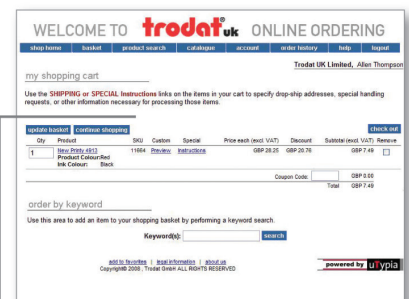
WELCOME TO trodat uk ONLINE ORDERING

shop home | basket | product search | catalogue | account | order history | help | logout

Trodat UK Limited, Allen Thompson

my shopping cart

Use the SHIPPING or SPECIAL Instructions links on the items in your cart to specify drop-ship addresses, special handling requests, or other information necessary for processing those items.

update basket | continue shopping | check out

| Qty | Product | SKU | Custom | Special | Price each (excl. VAT) | Discount | Subtotal (excl. VAT) | Remove |
|---|---|---|---|---|---|---|---|---|
| 1 | New Printy 4913 Product Colour: Red Ink Colour: Black | 11664 | Preview | Instructions | GBP 28.25 | GBP 20.76 | GBP 7.49 | |
| | | | | | Coupon Code: | | GBP 0.00 | |
| | | | | | | Total | GBP 7.49 | |

order by keyword

Use this area to add an item to your shopping basket by performing a keyword search.

Keyword(s): search

add to favorites | legal information | about us
Copyright© 2008 , Trodat GmbH ALL RIGHTS RESERVED

powered by uTypia